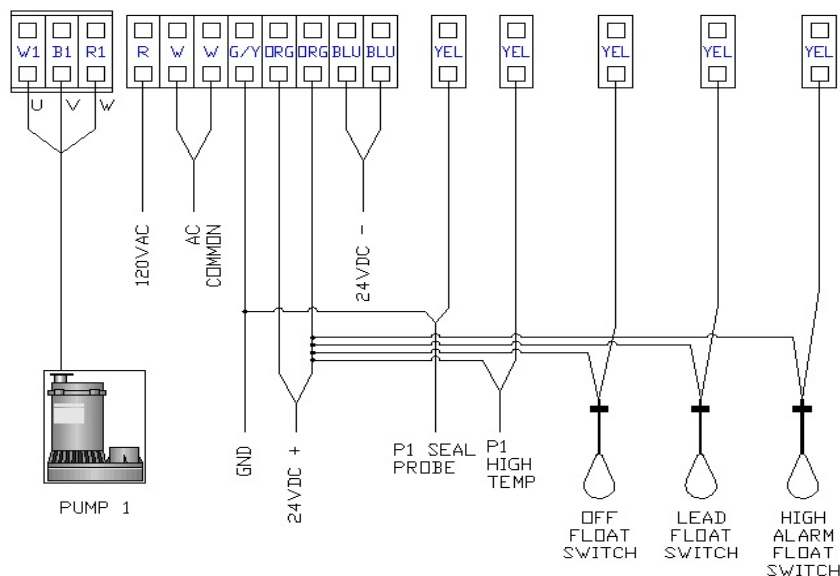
W1 B1 R1

U V W

R W W G/Y ORG ORG BLU BLU

YEL YEL YEL YEL YEL

120VAC

AC COMMON

24VDC -

PUMP 1

GND

24VDC +

P1 SEAL PROBE

P1 HIGH TEMP

OFF FLOAT SWITCH

LEAD FLOAT SWITCH

HIGH ALARM FLOAT SWITCH